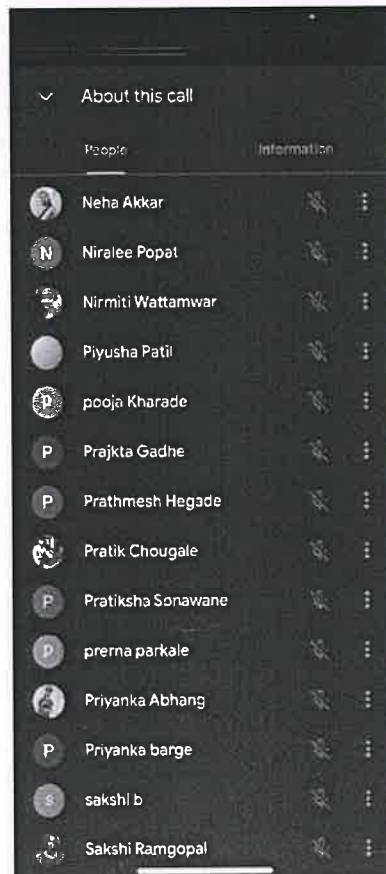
About this call

People

Information

Neha Akkar

N Niralee Popat

Nirmiti Wattamwar

Piyusha Patil

P pooja Kharade

P Prajkta Gadhe

P Prathmesh Hegade

Pratik Chougale

P Pratiksha Sonawane

P prerna parkale

Priyanka Abhang

P Priyanka barge

S sakshi b

Sakshi Ramgopal